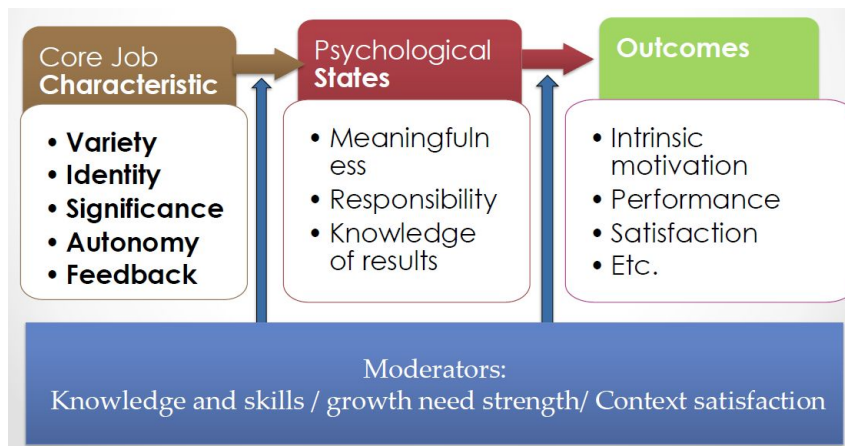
Core Job Characteristic

- Variety
- Identity
- Significance
- Autonomy
- Feedback

Psychological States

- Meaningfulness
- Responsibility
- Knowledge of results

Outcomes

- Intrinsic motivation
- Performance
- Satisfaction
- Etc.

Moderators:
Knowledge and skills / growth need strength/ Context satisfaction